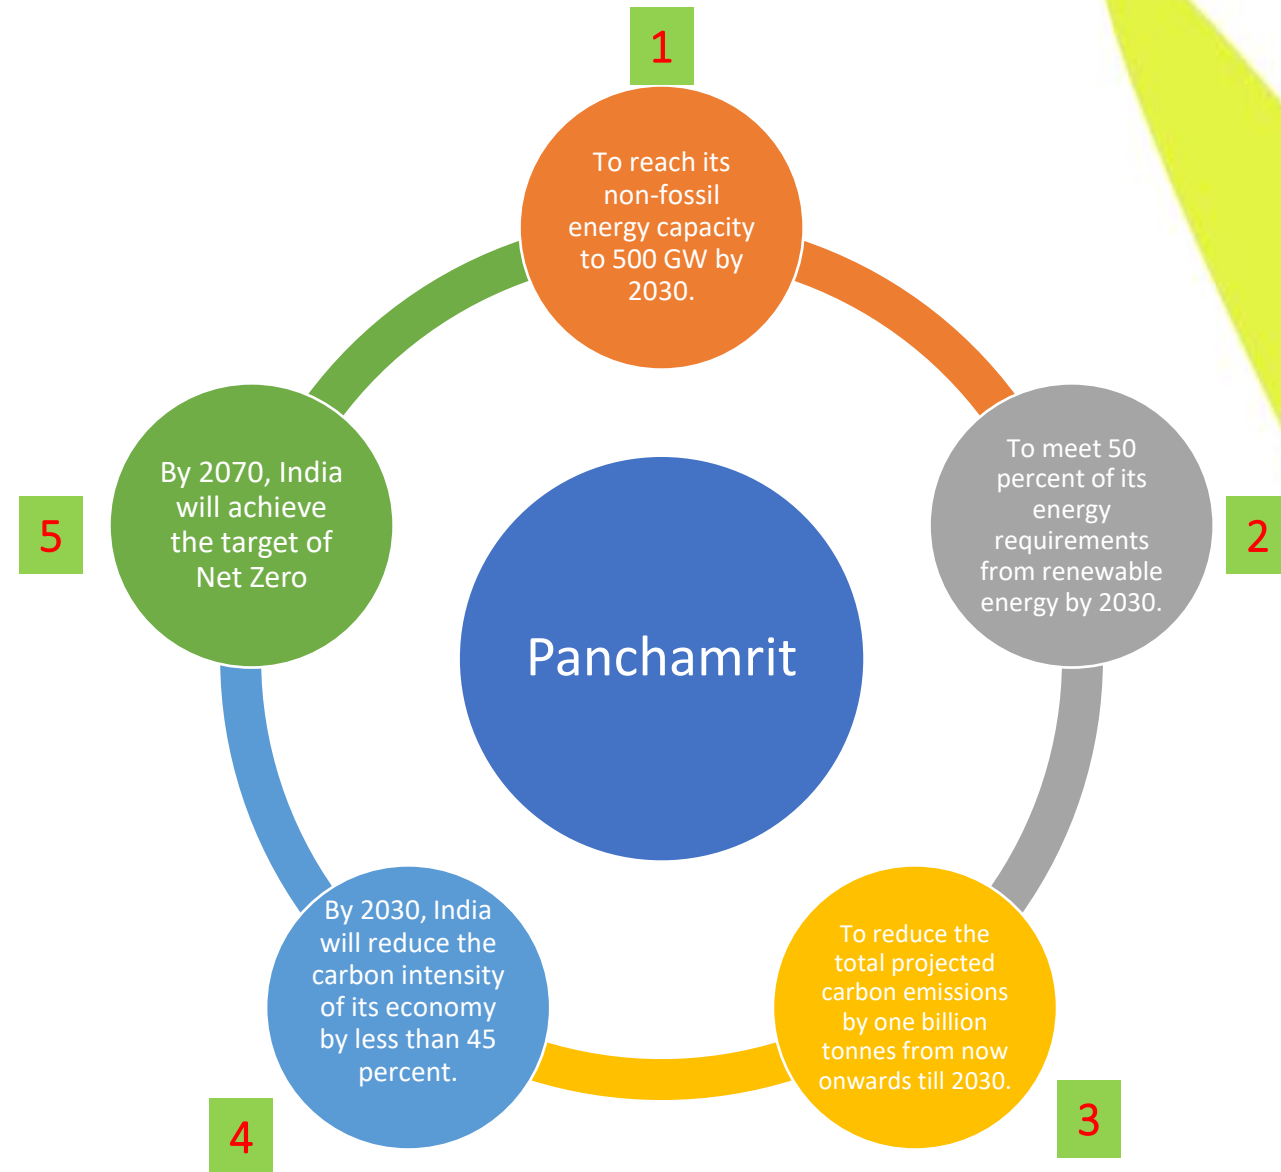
1

To reach its non-fossil energy capacity to 500 GW by 2030.

To meet 50 percent of its energy requirements from renewable energy by 2030.

2

Panchamrit

5

By 2070, India will achieve the target of Net Zero

By 2030, India will reduce the carbon intensity of its economy by less than 45 percent.

To reduce the total projected carbon emissions by one billion tonnes from now onwards till 2030.

4

3